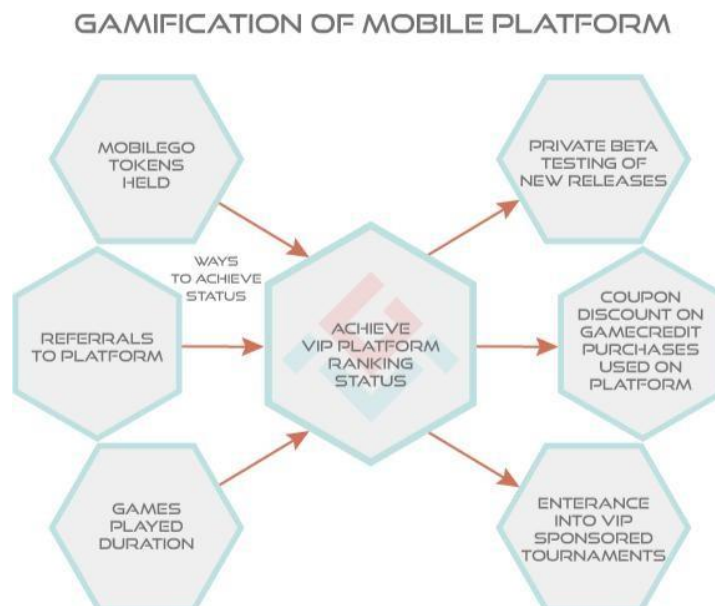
GAMIFICATION OF MOBILE PLATFORM

MOBILEGO TOKENS HELD

WAYS TO ACHIEVE STATUS

REFERRALS TO PLATFORM

GAMES PLAYED DURATION

ACHIEVE VIP PLATFORM RANKING STATUS

PRIVATE BETA TESTING OF NEW RELEASES

COUPON DISCOUNT ON GAMECREDIT PURCHASES USED ON PLATFORM

ENTERANCE INTO VIP SPONSORED TOURNAMENTS